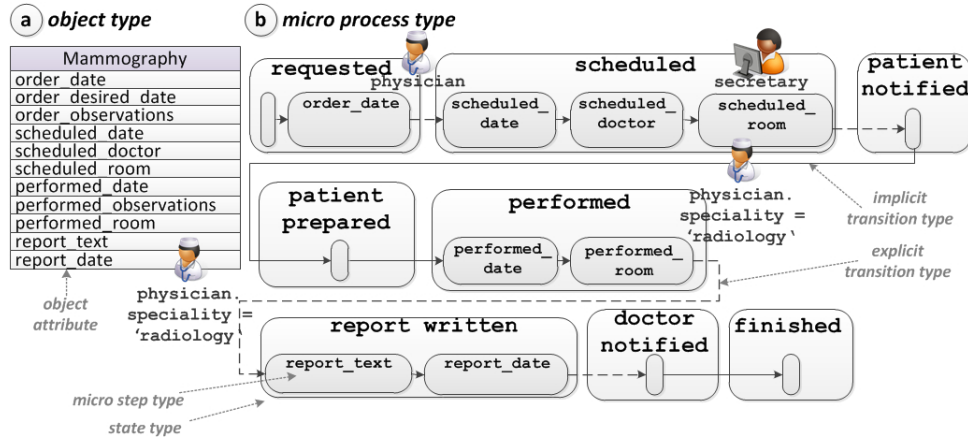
a object type

| Mammography |
|---|
| order_date |
| order_desired_date |
| order_observations |
| scheduled_date |
| scheduled_doctor |
| scheduled_room |
| performed_date |
| performed_observations |
| performed_room |
| report_text |
| report_date |

object attribute

b micro process type

requested
physician
order_date

scheduled
secretary
scheduled_ date
scheduled_ doctor
scheduled_ room

patient notified

implicit transition type

patient prepared

performed
performed_ date
performed_ room

physician. speciality = 'radiology'

explicit transition type

physician. speciality = 'radiology

report written
report_text
report_date

doctor notified

finished

micro step type

state type